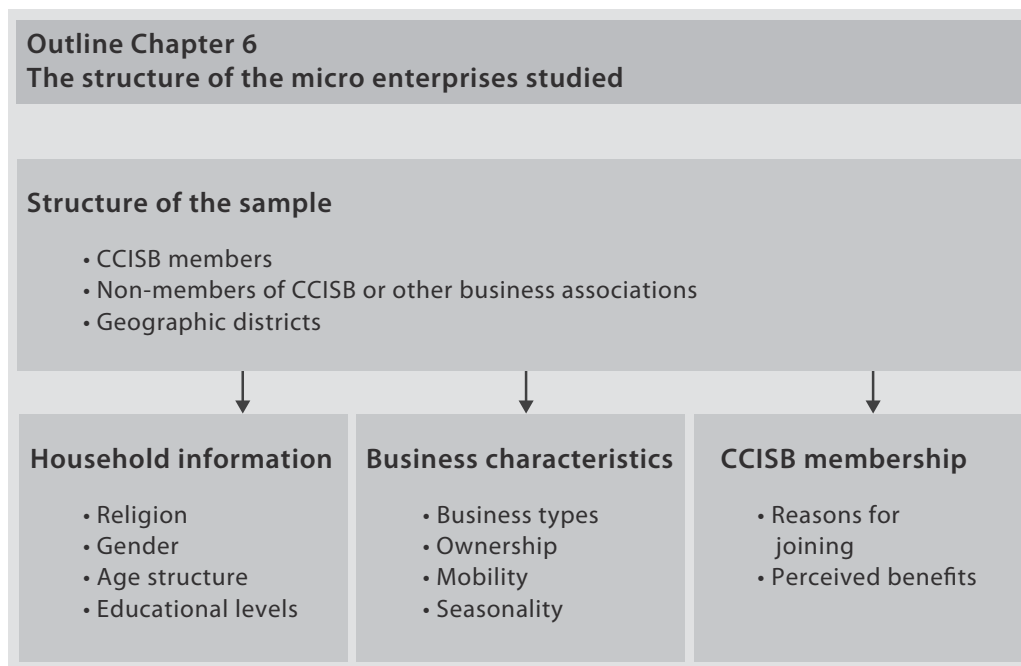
Outline Chapter 6
The structure of the micro enterprises studied

Structure of the sample

• CCISB members
• Non-members of CCISB or other business associations
• Geographic districts

Household information

• Religion
• Gender
• Age structure
• Educational levels

Business characteristics

• Business types
• Ownership
• Mobility
• Seasonality

CCISB membership

• Reasons for joining
• Perceived benefits